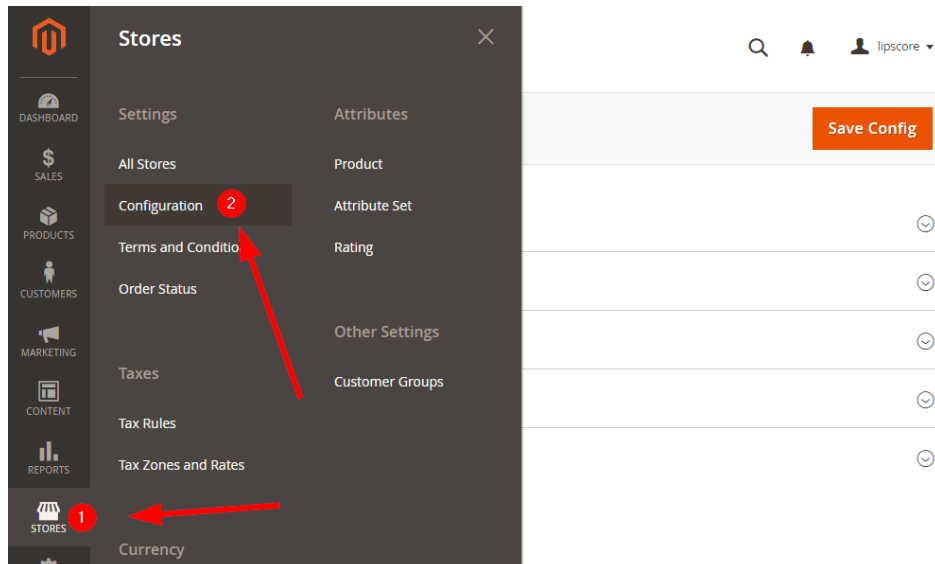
DASHBOARD
SALES
PRODUCTS
CUSTOMERS
MARKETING
CONTENT
REPORTS
STORES 1

Stores

Settings
All Stores
Configuration 2
Terms and Conditio
Order Status

Taxes
Tax Rules
Tax Zones and Rates

Currency

Attributes
Product
Attribute Set
Rating

Other Settings
Customer Groups

lipscore

Save Config